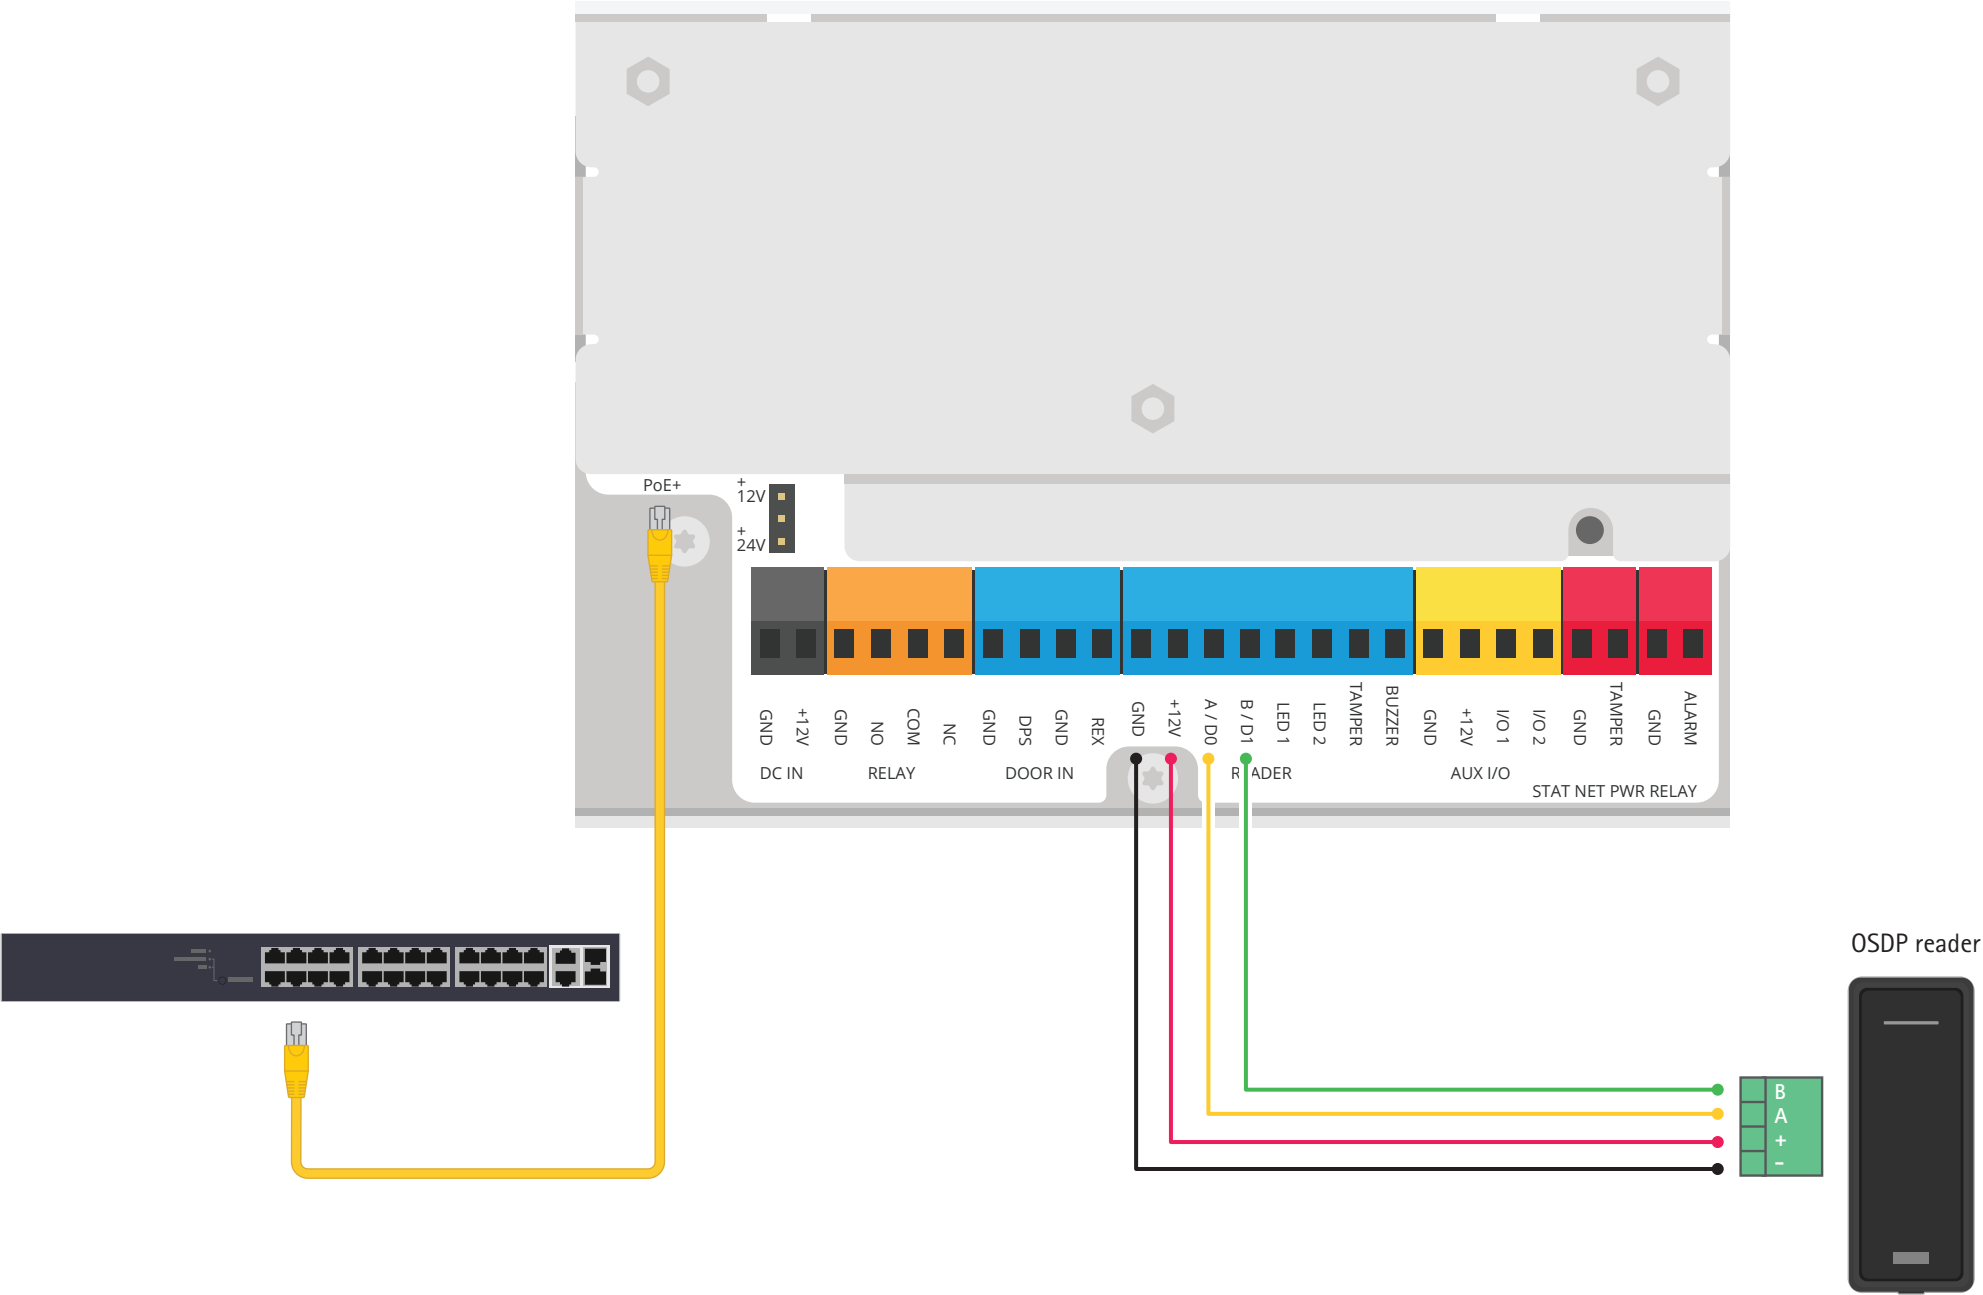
PoE+

+
12V
+
24V

GND +12V
DC IN

GND NO COM NC
RELAY

GND DPS GND REX
DOOR IN

GND +12V A / D0 B / D1 LED 1 LED 2 TAMPER BUZZER
R ADER

GND +12V I/O 1 I/O 2
AUX I/O

GND TAMPER GND ALARM
STAT NET PWR RELAY

OSDP reader

B
A
+
-